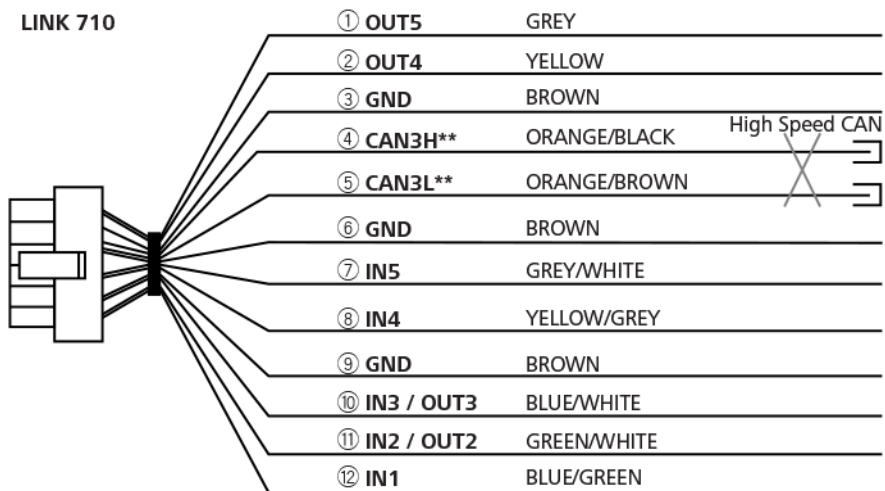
LINK 710

| | | |
|---|---|---|
| ① OUT5 | GREY | |
| ② OUT4 | YELLOW | |
| ③ GND | BROWN | |
| ④ CAN3H** | ORANGE/BLACK | High Speed CAN |
| ⑤ CAN3L** | ORANGE/BROWN | |
| ⑥ GND | BROWN | |
| ⑦ IN5 | GREY/WHITE | |
| ⑧ IN4 | YELLOW/GREY | |
| ⑨ GND | BROWN | |
| ⑩ IN3 / OUT3 | BLUE/WHITE | |
| ⑪ IN2 / OUT2 | GREEN/WHITE | |
| ⑫ IN1 | BLUE/GREEN | |